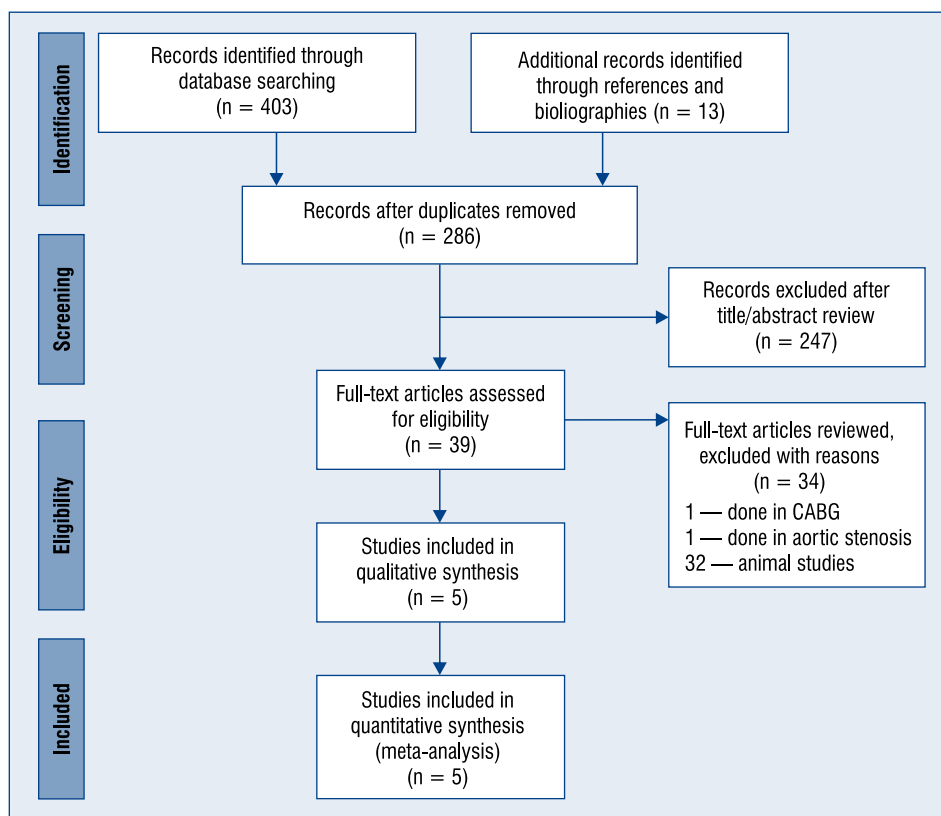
Identification

Records identified through database searching (n = 403)

Additional records identified through references and bioliographies (n = 13)

Records after duplicates removed (n = 286)

Screening

Records excluded after title/abstract review (n = 247)

Full-text articles assessed for eligibility (n = 39)

Eligibility

Full-text articles reviewed, excluded with reasons (n = 34)
1 — done in CABG
1 — done in aortic stenosis
32 — animal studies

Studies included in qualitative synthesis (n = 5)

Included

Studies included in quantitative synthesis (meta-analysis) (n = 5)